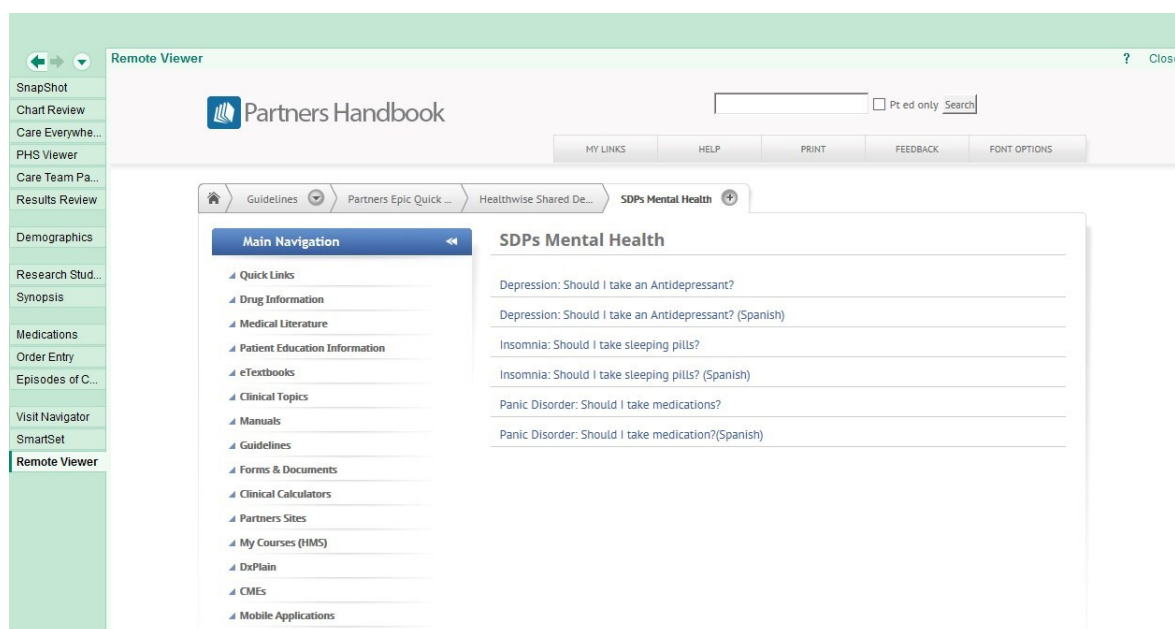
Remote Viewer

? Clos

SnapShot
Chart Review
Care Everywhe...
PHS Viewer
Care Team Pa...
Results Review
Demographics
Research Stud...
Synopsis
Medications
Order Entry
Episodes of C...
Visit Navigator
SmartSet
Remote Viewer

Partners Handbook

Pt ed only Search

MY LINKS | HELP | PRINT | FEEDBACK | FONT OPTIONS

Guidelines > Partners Epic Quick ... > Healthwise Shared De... > SDPs Mental Health

Main Navigation

Quick Links
Drug Information
Medical Literature
Patient Education Information
eTextbooks
Clinical Topics
Manuals
Guidelines
Forms & Documents
Clinical Calculators
Partners Sites
My Courses (HMS)
DxPlain
CMEs
Mobile Applications

SDPs Mental Health

Depression: Should I take an Antidepressant?
Depression: Should I take an Antidepressant? (Spanish)
Insomnia: Should I take sleeping pills?
Insomnia: Should I take sleeping pills? (Spanish)
Panic Disorder: Should I take medications?
Panic Disorder: Should I take medication?(Spanish)